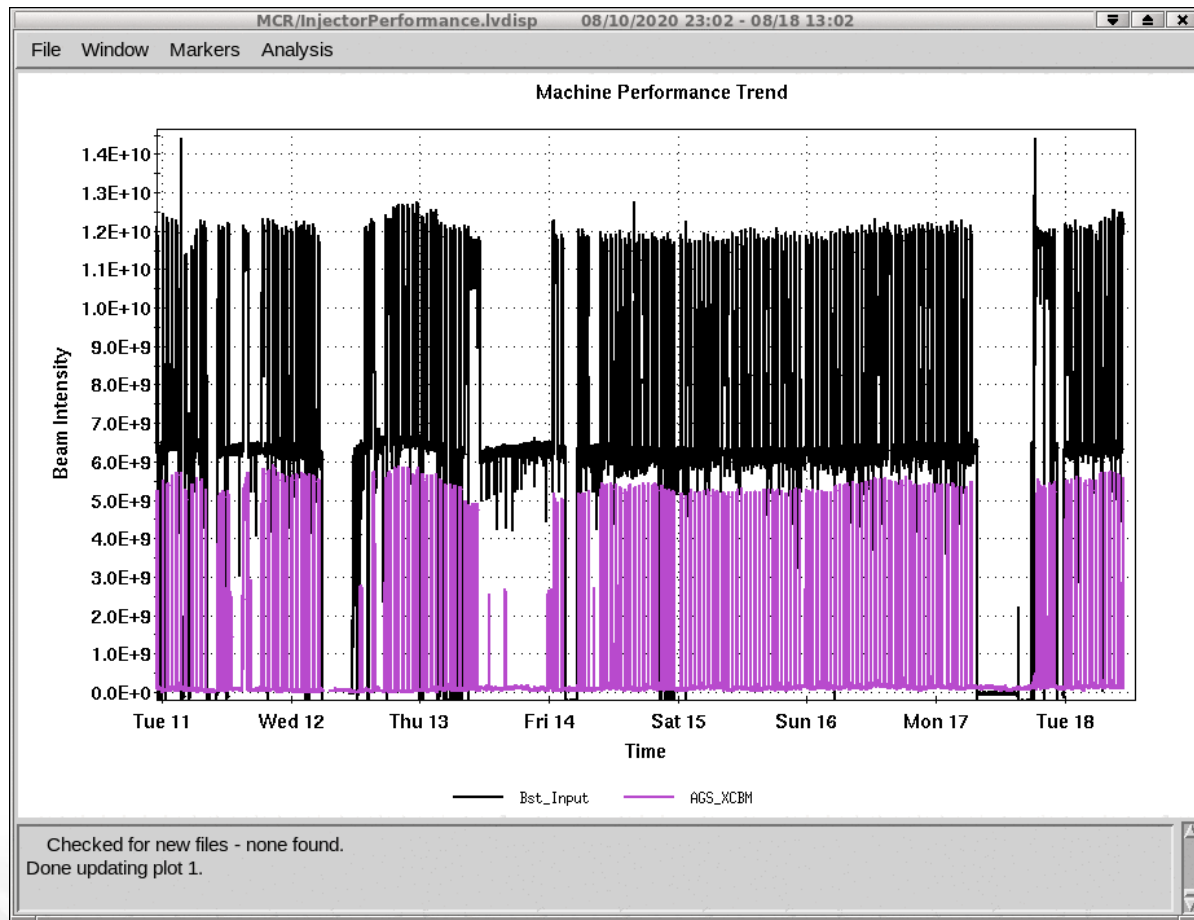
MCR/InjectorPerformance.lvdisp 08/10/2020 23:02 - 08/18 13:02

File Window Markers Analysis

Machine Performance Trend

Beam Intensity

1.4E+10
1.3E+10
1.2E+10
1.1E+10
1.0E+10
9.0E+9
8.0E+9
7.0E+9
6.0E+9
5.0E+9
4.0E+9
3.0E+9
2.0E+9
1.0E+9
0.0E+0

Tue 11 Wed 12 Thu 13 Fri 14 Sat 15 Sun 16 Mon 17 Tue 18

Time

Bst_Input AGS_XCBM

Checked for new files - none found.
Done updating plot 1.